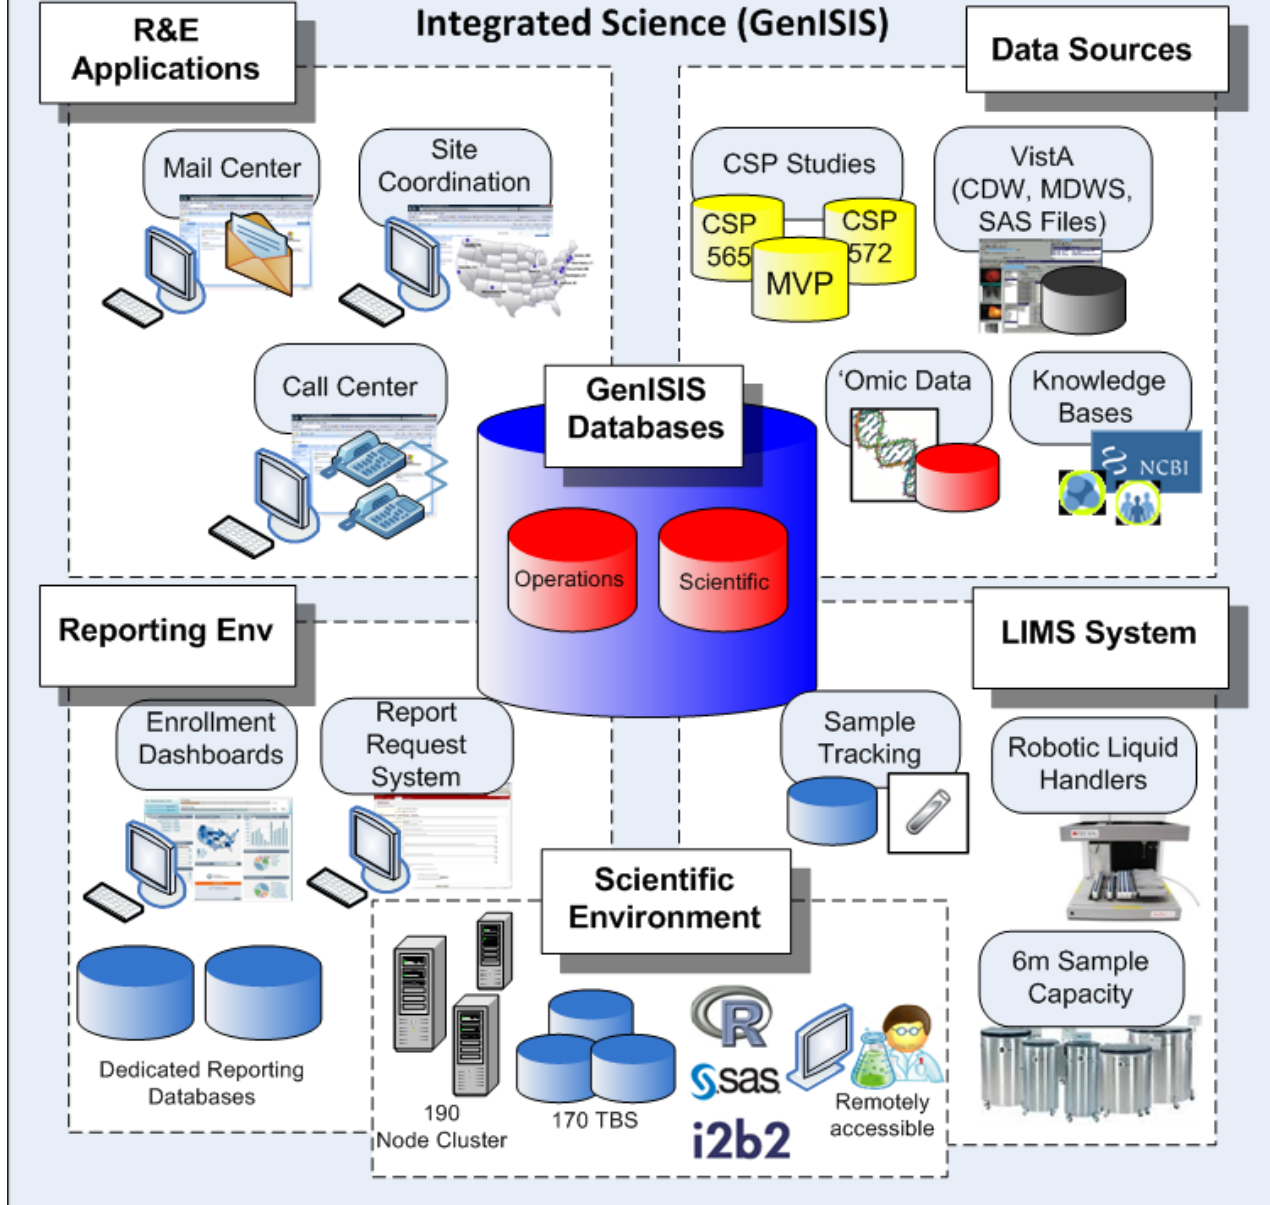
Integrated Science (GenISIS)

R&E Applications

Mail Center

Site Coordination

Call Center

Data Sources

CSP Studies

CSP 565

CSP 572

MVP

VistA (CDW, MDWS, SAS Files)

'Omic Data

Knowledge Bases

NCBI

GenISIS Databases

Operations

Scientific

Reporting Env

Enrollment Dashboards

Report Request System

Dedicated Reporting Databases

LIMS System

Sample Tracking

Robotic Liquid Handlers

6m Sample Capacity

Scientific Environment

190 Node Cluster

170 TBS

R

sas

i2b2

Remotely accessible